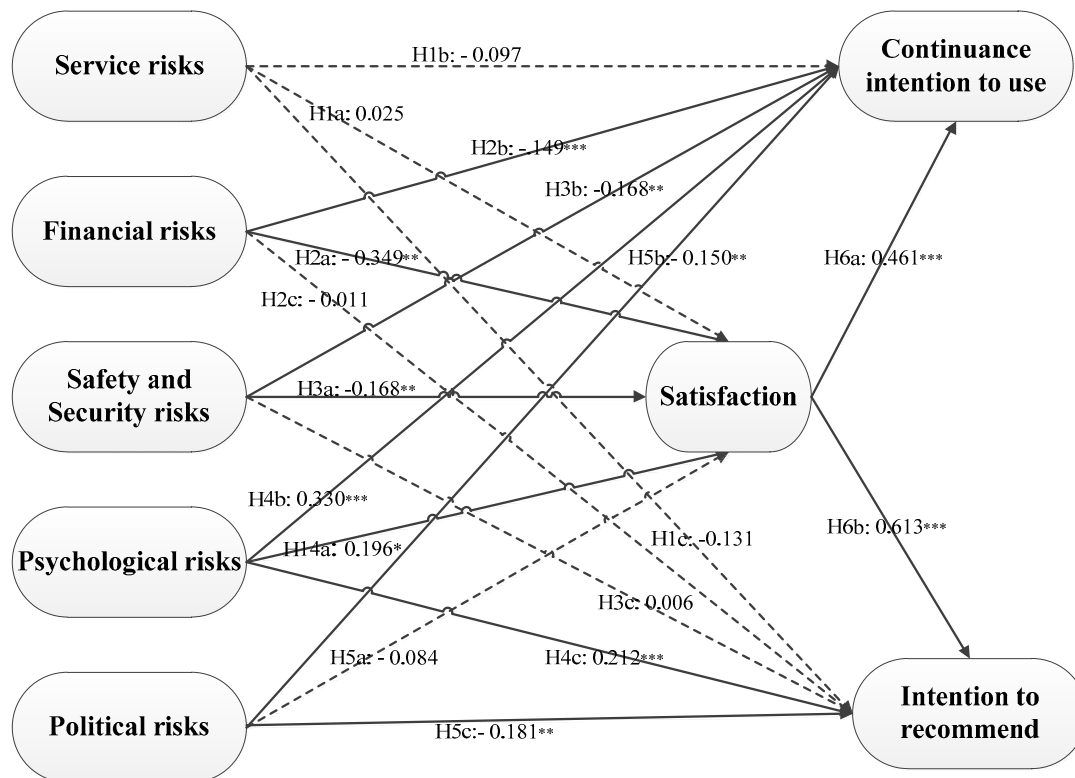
Service risks

Financial risks

Safety and Security risks

Psychological risks

Political risks

Continuance intention to use

Satisfaction

Intention to recommend

H1b: - 0.097

H1a: 0.025

H2b: -.149***

H3b: -0.168**

H2a: - 0.349**

H5b:- 0.150**

H6a: 0.461***

H2c: - 0.011

H3a: -0.168**

H4b: 0.330***

H14a: 0.196*

H1c: -0.131

H6b: 0.613***

H3c: 0.006

H5a: - 0.084

H4c: 0.212***

H5c:- 0.181**